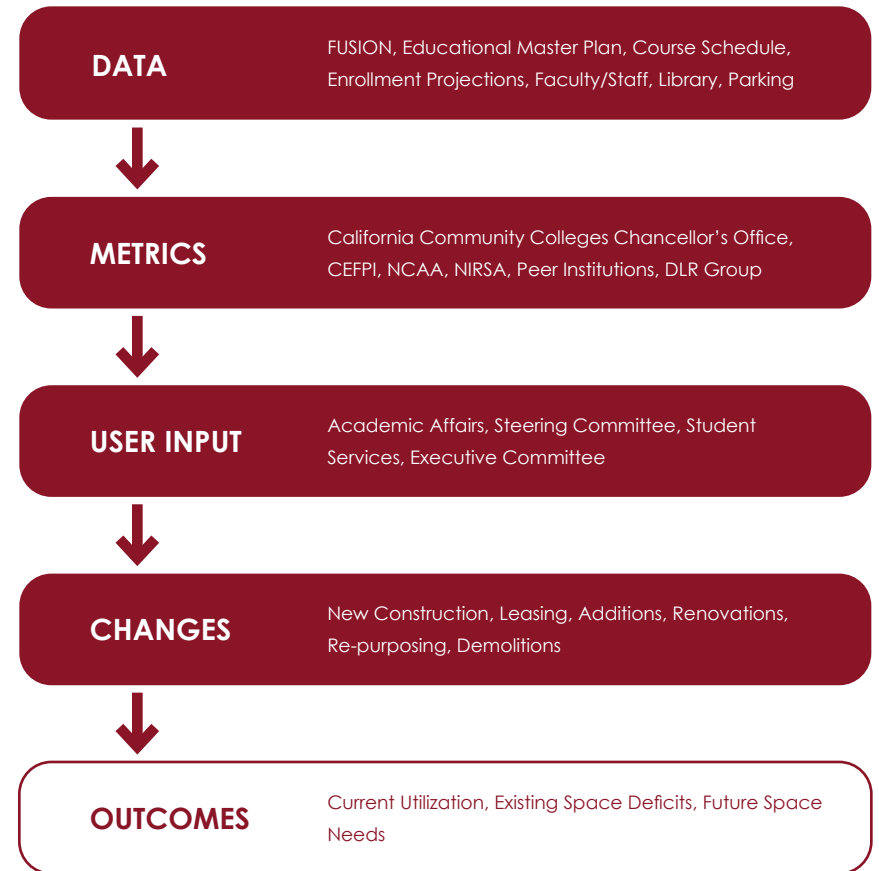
DATA

FUSION, Educational Master Plan, Course Schedule, Enrollment Projections, Faculty/Staff, Library, Parking

METRICS

California Community Colleges Chancellor's Office, CEFPI, NCAA, NIRSA, Peer Institutions, DLR Group

USER INPUT

Academic Affairs, Steering Committee, Student Services, Executive Committee

CHANGES

New Construction, Leasing, Additions, Renovations, Re-purposing, Demolitions

OUTCOMES

Current Utilization, Existing Space Deficits, Future Space Needs